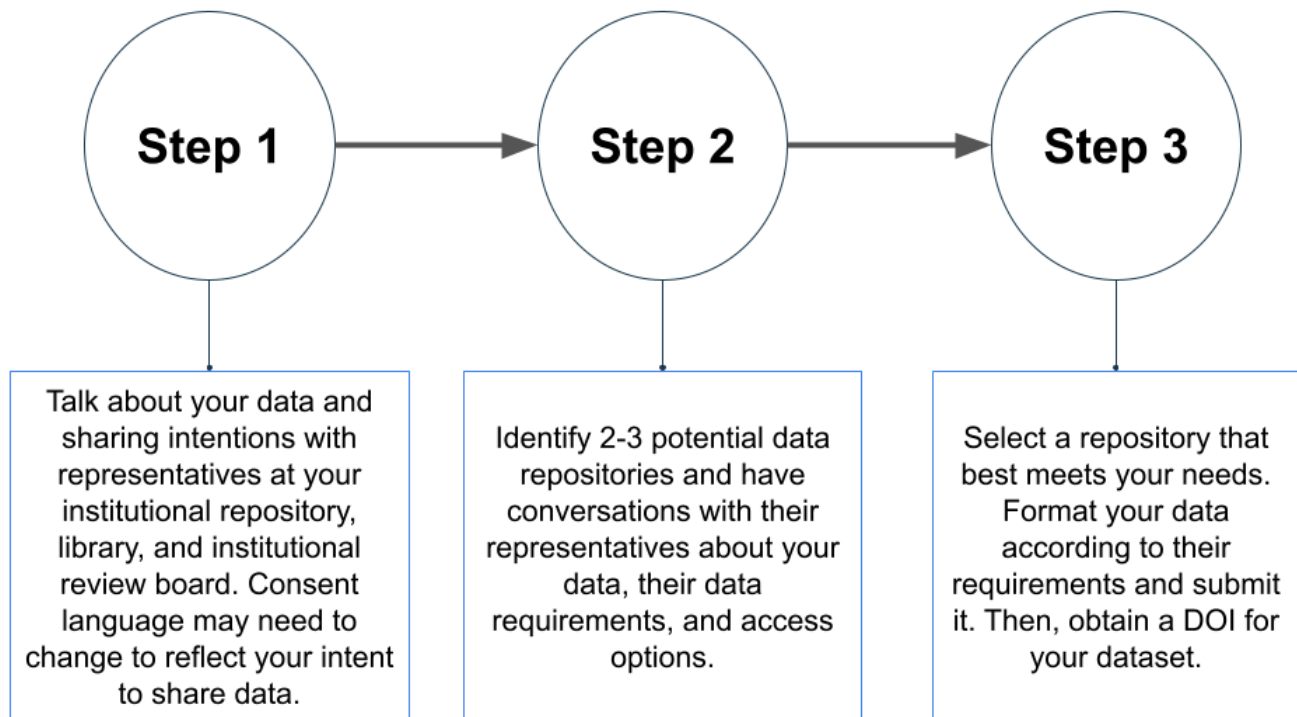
Step 1

Step 2

Step 3

Talk about your data and sharing intentions with representatives at your institutional repository, library, and institutional review board. Consent language may need to change to reflect your intent to share data.

Identify 2-3 potential data repositories and have conversations with their representatives about your data, their data requirements, and access options.

Select a repository that best meets your needs. Format your data according to their requirements and submit it. Then, obtain a DOI for your dataset.